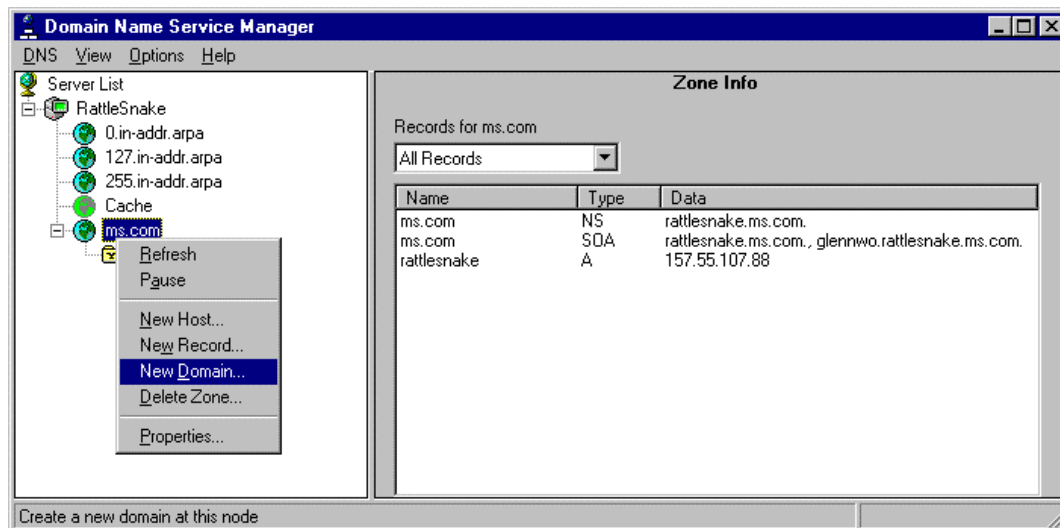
Domain Name Service Manager

DNS View Options Help

Server List
RattleSnake
0.in-addr.arpa
127.in-addr.arpa
255.in-addr.arpa
Cache
ms.com

Refresh
Pause
New Host...
New Record...
New Domain...
Delete Zone...
Properties...

Zone Info

Records for ms.com

All Records

| Name | Type | Data |
|---|---|---|
| ms.com | NS | rattlesnake.ms.com. |
| ms.com | SOA | rattlesnake.ms.com., glennwo.rattlesnake.ms.com. |
| rattlesnake | A | 157.55.107.88 |

Create a new domain at this node